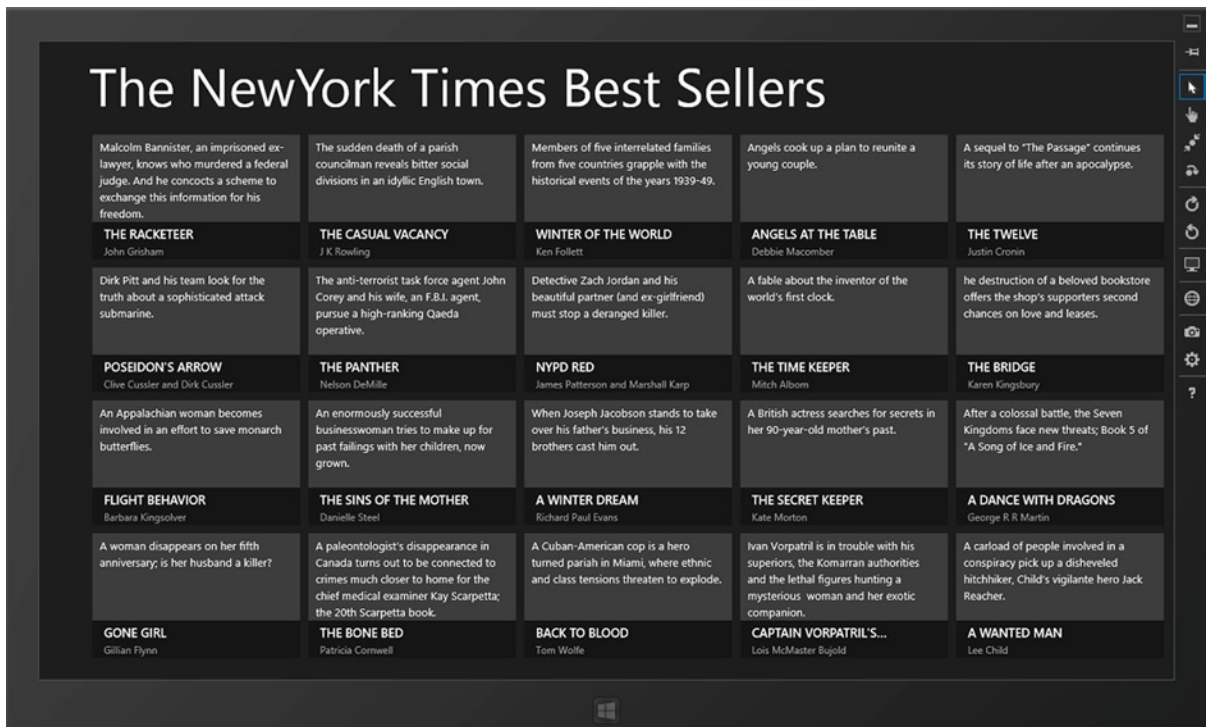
The NewYork Times Best Sellers

Malcolm Bannister, an imprisoned ex-lawyer, knows who murdered a federal judge. And he concocts a scheme to exchange this information for his freedom.

THE RACKETEER
John Grisham

The sudden death of a parish councilman reveals bitter social divisions in an idyllic English town.

THE CASUAL VACANCY
J K Rowling

Members of five interrelated families from five countries grapple with the historical events of the years 1939-49.

WINTER OF THE WORLD
Ken Follett

Angels cook up a plan to reunite a young couple.

ANGELS AT THE TABLE
Debbie Macomber

A sequel to "The Passage" continues its story of life after an apocalypse.

THE TWELVE
Justin Cronin

Dirk Pitt and his team look for the truth about a sophisticated attack submarine.

POSEIDON'S ARROW
Clive Cussler and Dirk Cussler

The anti-terrorist task force agent John Corey and his wife, an F.B.I. agent, pursue a high-ranking Qaeda operative.

THE PANTHER
Nelson DeMille

Detective Zach Jordan and his beautiful partner (and ex-girlfriend) must stop a deranged killer.

NYPD RED
James Patterson and Marshall Karp

A fable about the inventor of the world's first clock.

THE TIME KEEPER
Mitch Albom

he destruction of a beloved bookstore offers the shop's supporters second chances on love and leases.

THE BRIDGE
Karen Kingsbury

An Appalachian woman becomes involved in an effort to save monarch butterflies.

FLIGHT BEHAVIOR
Barbara Kingsolver

An enormously successful businesswoman tries to make up for past failings with her children, now grown.

THE SINS OF THE MOTHER
Danielle Steel

When Joseph Jacobson stands to take over his father's business, his 12 brothers cast him out.

A WINTER DREAM
Richard Paul Evans

A British actress searches for secrets in her 90-year-old mother's past.

THE SECRET KEEPER
Kate Morton

After a colossal battle, the Seven Kingdoms face new threats; Book 5 of "A Song of Ice and Fire."

A DANCE WITH DRAGONS
George R R Martin

A woman disappears on her fifth anniversary; is her husband a killer?

GONE GIRL
Gillian Flynn

A paleontologist's disappearance in Canada turns out to be connected to crimes much closer to home for the chief medical examiner Kay Scarpetta; the 20th Scarpetta book.

THE BONE BED
Patricia Cornwell

A Cuban-American cop is a hero turned pariah in Miami, where ethnic and class tensions threaten to explode.

BACK TO BLOOD
Tom Wolfe

Ivan Vorpatril is in trouble with his superiors, the Komarran authorities and the lethal figures hunting a mysterious woman and her exotic companion.

CAPTAIN VORPATRIL'S...
Lois McMaster Bujold

A carload of people involved in a conspiracy pick up a disheveled hitchhiker, Child's vigilante hero Jack Reacher.

A WANTED MAN
Lee Child

?